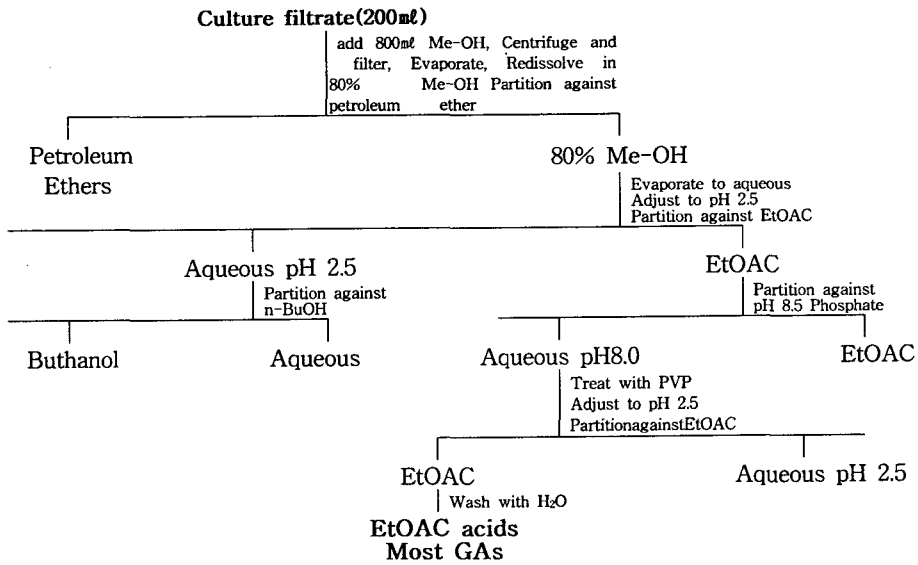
Culture filtrate(200㎖)

add 800㎖ Me-OH, Centrifuge and filter, Evaporate, Redissolve in 80% Me-OH Partition against petroleum ether

Petroleum Ethers

80% Me-OH

Evaporate to aqueous
Adjust to pH 2.5
Partition against EtOAC

Aqueous pH 2.5

Partition against n-BuOH

Buthanol

Aqueous

EtOAC

Partition against pH 8.5 Phosphate

Aqueous pH8.0

EtOAC

Treat with PVP
Adjust to pH 2.5
PartitionagainstEtOAC

EtOAC

Wash with $H_2O$

Aqueous pH 2.5

EtOAC acids
Most GAs